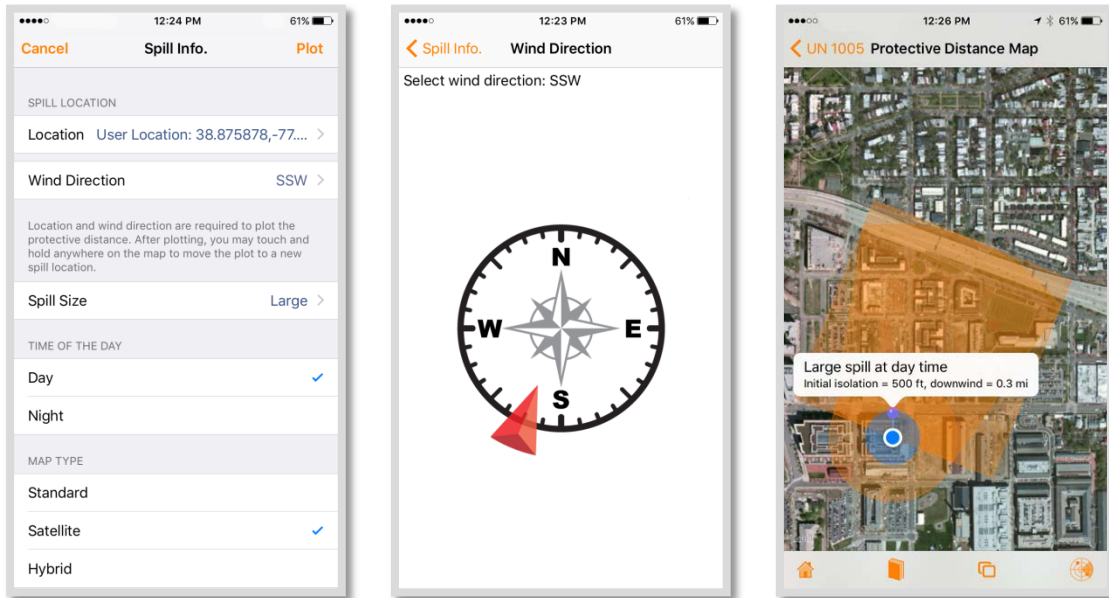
12:24 PM
61%

Cancel
Spill Info.
Plot

SPILL LOCATION

Location User Location: 38.875878,-77....

Wind Direction SSW

Location and wind direction are required to plot the protective distance. After plotting, you may touch and hold anywhere on the map to move the plot to a new spill location.

Spill Size Large

TIME OF THE DAY

Day

Night

MAP TYPE

Standard

Satellite

Hybrid

12:23 PM
61%

Spill Info.
Wind Direction

Select wind direction: SSW

N
W
E
S

12:26 PM
61%

UN 1005
Protective Distance Map

Large spill at day time
Initial isolation = 500 ft, downwind = 0.3 mi